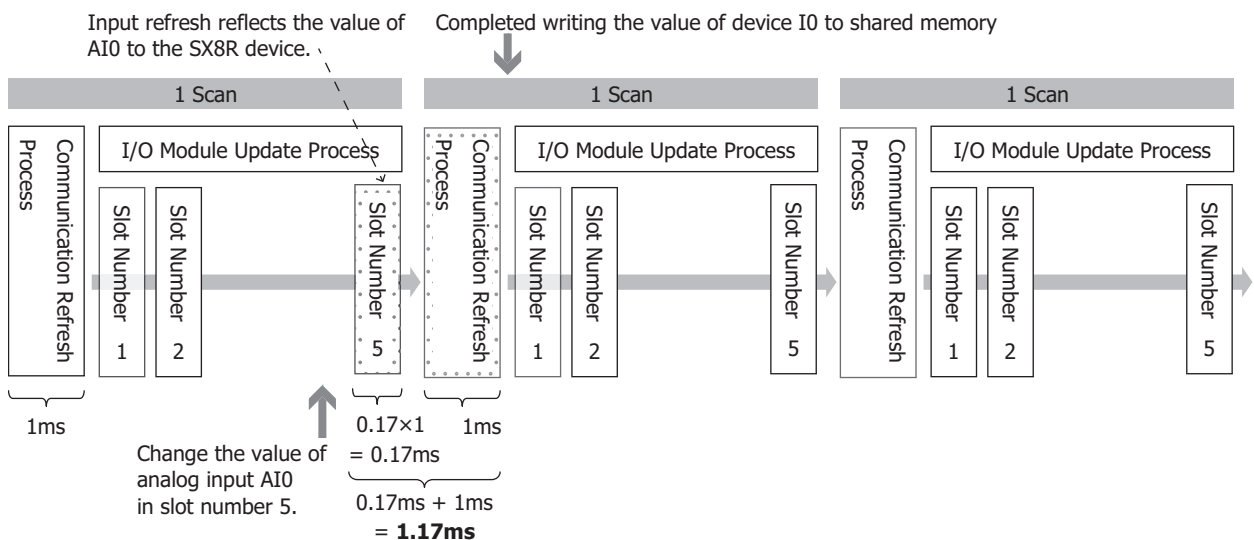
Input refresh reflects the value of AI0 to the SX8R device.

Completed writing the value of device I0 to shared memory

1 Scan

1 Scan

1 Scan

Communication Refresh Process

I/O Module Update Process

Slot Number 1

Slot Number 2

Slot Number 5

Communication Refresh Process

I/O Module Update Process

Slot Number 1

Slot Number 2

Slot Number 5

Communication Refresh Process

I/O Module Update Process

Slot Number 1

Slot Number 2

Slot Number 5

1ms

Change the value of analog input AI0 in slot number 5.

$0.17\times1$
$= 0.17$ms

1ms

0.17ms + 1ms
= **1.17ms**